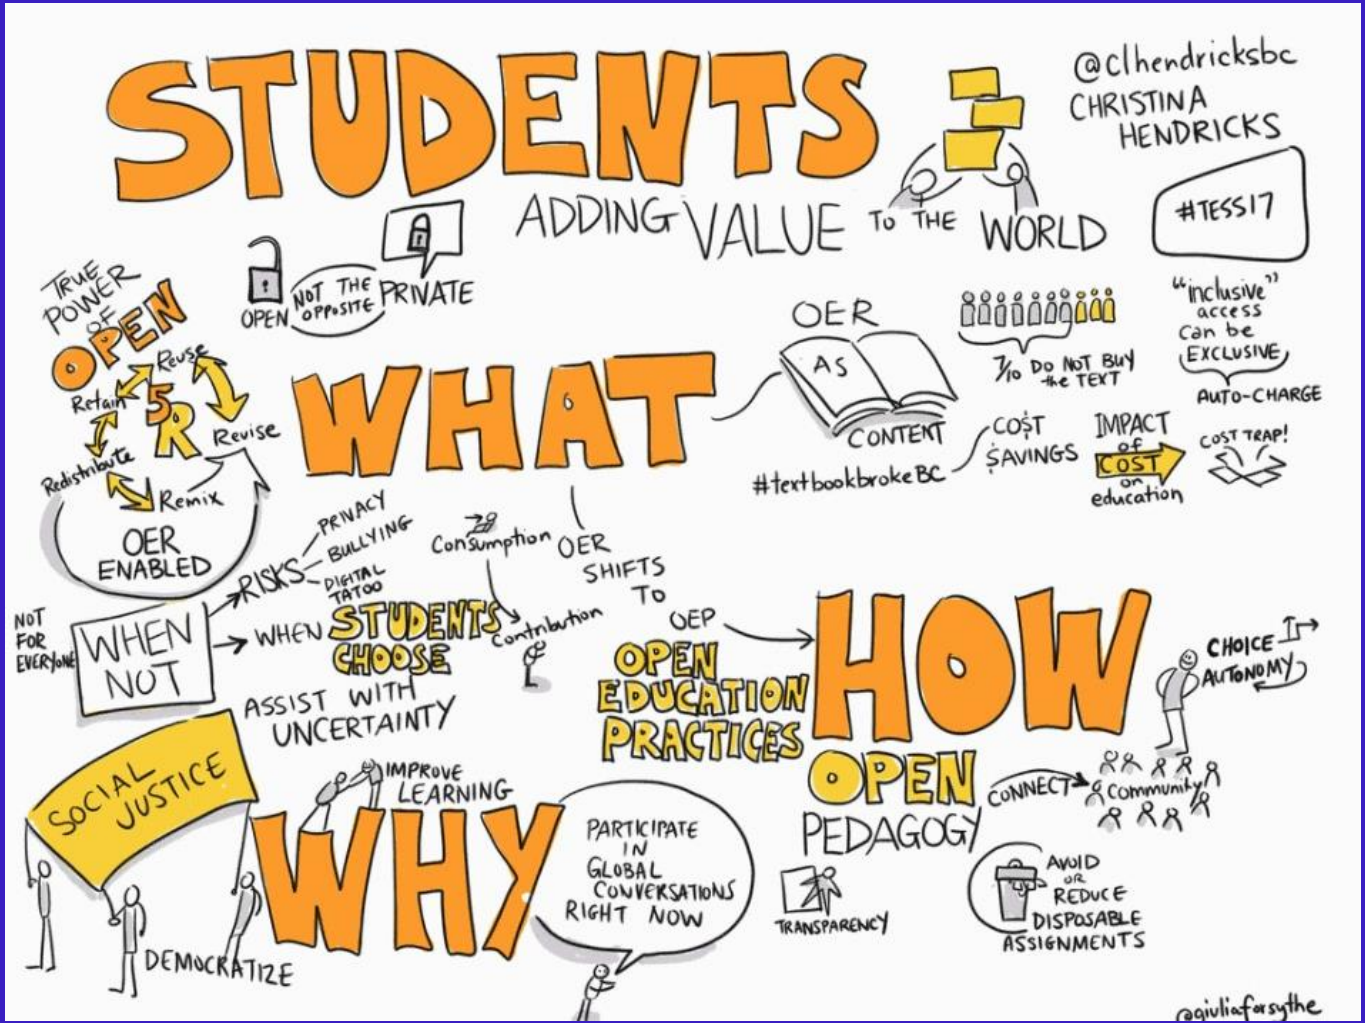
STUDENTS

ADDING VALUE TO THE WORLD

@clhendricksbc
CHRISTINA HENDRICKS

#TESS17

TRUE POWER OF OPEN

OPEN NOT THE OPPOSITE PRIVATE

5R
Reuse
Retain
Revise
Redistribute
Remix

OER ENABLED

WHAT

OER AS CONTENT

7/10 DO NOT BUY the TEXT

"inclusive" access can be EXCLUSIVE

AUTO-CHARGE

#textbookbrokeBC

COST SAVINGS

IMPACT of COST on education

COST TRAP!

RISKS
PRIVACY
BULLYING
DIGITAL TATOO

Consumption

OER SHIFTS TO OEP

Contribution

NOT FOR EVERYONE

WHEN NOT

WHEN STUDENTS CHOOSE

ASSIST WITH UNCERTAINTY

OPEN EDUCATION PRACTICES

HOW

CHOICE
AUTONOMY

OPEN PEDAGOGY

CONNECT
community

SOCIAL JUSTICE

IMPROVE LEARNING

WHY

PARTICIPATE IN GLOBAL CONVERSATIONS RIGHT NOW

TRANSPARENCY

AVOID OR REDUCE DISPOSABLE ASSIGNMENTS

DEMOCRATIZE

@giuliaforsythe